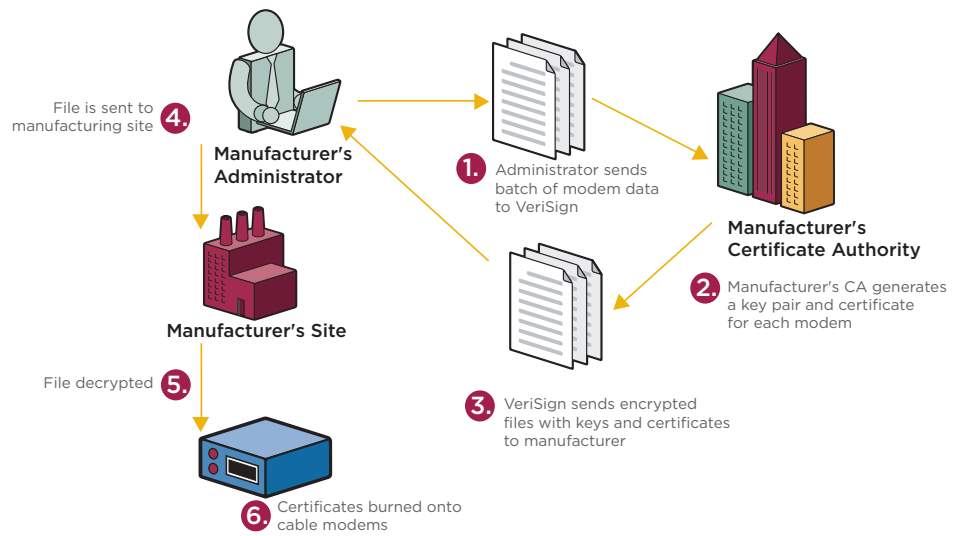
File is sent to manufacturing site 4.

Manufacturer's Administrator

1. Administrator sends batch of modem data to VeriSign

Manufacturer's Certificate Authority

2. Manufacturer's CA generates a key pair and certificate for each modem

Manufacturer's Site

File decrypted 5.

3. VeriSign sends encrypted files with keys and certificates to manufacturer

6. Certificates burned onto cable modems